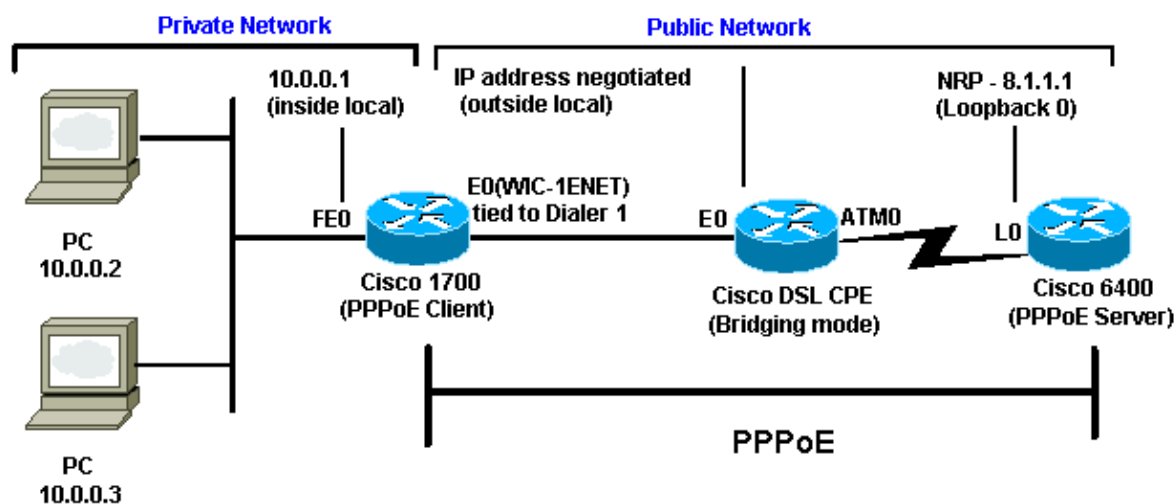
Private Network

Public Network

10.0.0.1
(inside local)

IP address negotiated
(outside local)

NRP - 8.1.1.1
(Loopback 0)

FE0

E0(WIC-1ENET)
tied to Dialer 1

E0

ATM0

L0

PC
10.0.0.2

Cisco 1700
(PPPoE Client)

Cisco DSL CPE
(Bridging mode)

Cisco 6400
(PPPoE Server)

PPPoE

PC
10.0.0.3